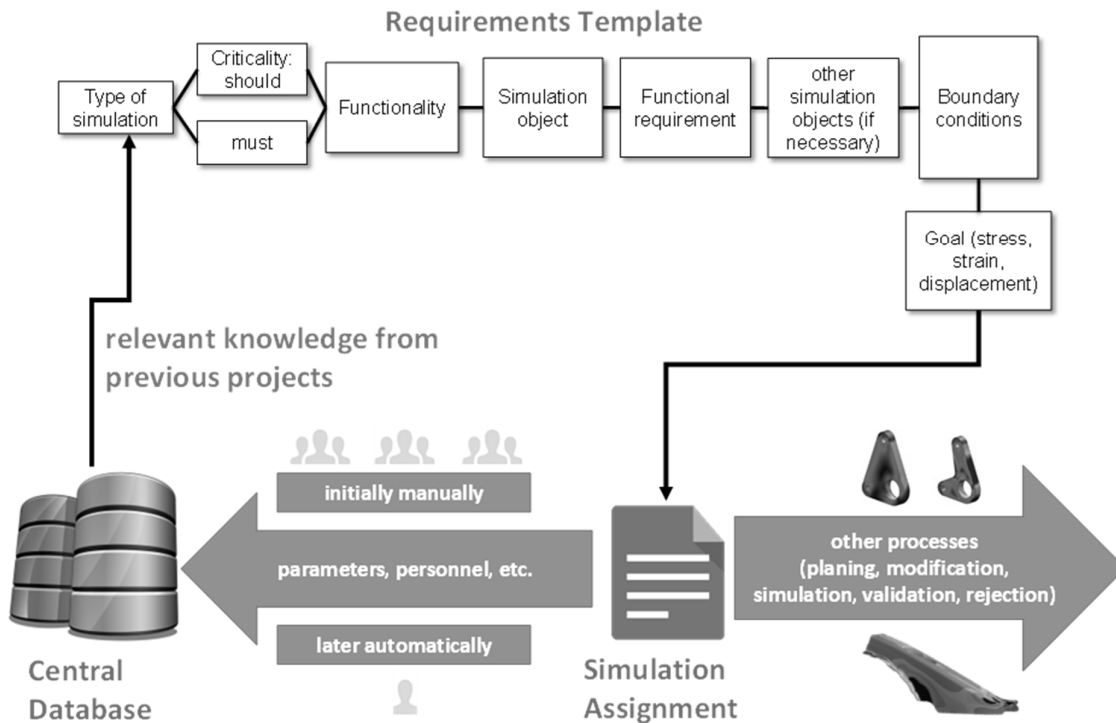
Requirements Template

Type of simulation

Criticality: should

must

Functionality

Simulation object

Functional requirement

other simulation objects (if necessary)

Boundary conditions

Goal (stress, strain, displacement)

relevant knowledge from previous projects

initially manually

parameters, personnel, etc.

later automatically

other processes (planing, modification, simulation, validation, rejection)

Central Database

Simulation Assignment